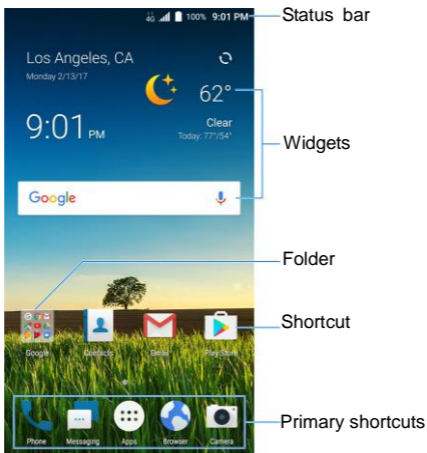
4G 100% 9:01 PM

Status bar

Los Angeles, CA

Monday 2/13/17

62°

9:01 PM

Clear

Today: 77°/54°

Widgets

Google

Folder

Google

Contacts

Gmail

Play Store

Shortcut

Phone

Messaging

Apps

Browser

Camera

Primary shortcuts